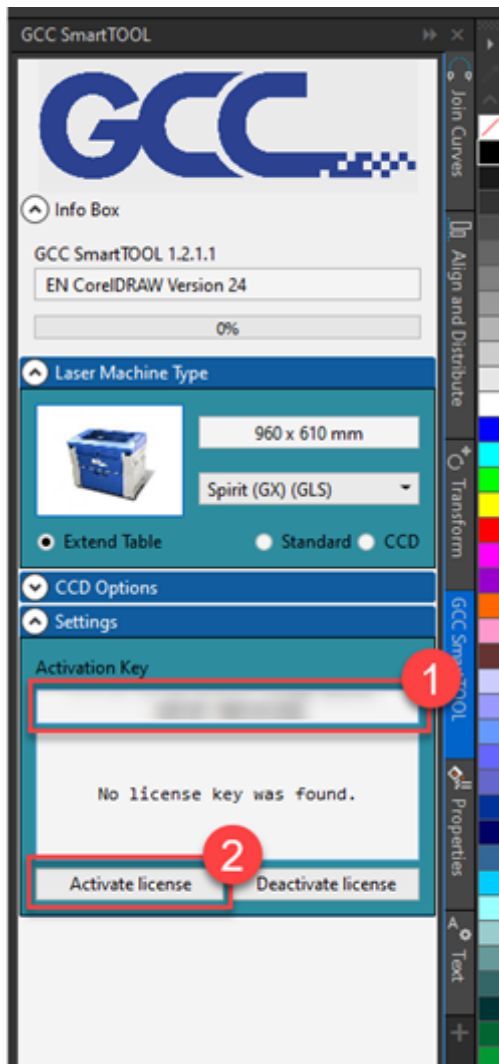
GCC SmartTOOL

GCC

Info Box

GCC SmartTOOL 1.2.1.1

EN CorelDRAW Version 24

0%

Laser Machine Type

960 x 610 mm

Spirit (GX) (GLS)

Extend Table

Standard

CCD

CCD Options

Settings

Activation Key

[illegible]

1

No license key was found.

2

Activate license

Deactivate license

Join Curves

Align and Distribute

Transform

GCC SmartTOOL

Properties

Text